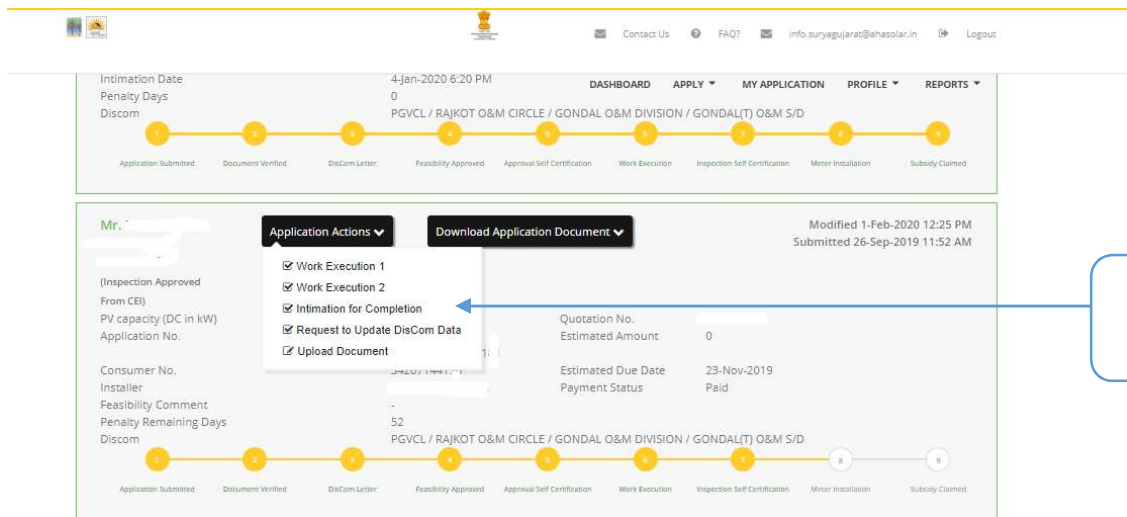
Contact Us FAQ? info.suryagujarat@ahasolar.in Logout

DASHBOARD APPLY MY APPLICATION PROFILE REPORTS

Intimation Date 4-Jan-2020 6:20 PM
Penalty Days 0
Discom PGVCL / RAJKOT O&M CIRCLE / GONDAL O&M DIVISION / GONDAL(T) O&M S/D

1 2 3 4 5 6 7 8 9
Application Submitted Document Verified DisCom Letter Feasibility Approved Approval Self Certification Work Execution Inspection Self Certification Meter Installation Subsidy Claimed

Mr. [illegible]

Application Actions
Download Application Document

Modified 1-Feb-2020 12:25 PM
Submitted 26-Sep-2019 11:52 AM

Work Execution 1
Work Execution 2
Intimation for Completion
Request to Update DisCom Data
Upload Document

(Inspection Approved From CEI)
PV capacity (DC in kW)
Application No.
Quotation No.
Estimated Amount 0
Consumer No. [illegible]
Estimated Due Date 23-Nov-2019
Installer
Payment Status Paid
Feasibility Comment -
Penalty Remaining Days 52
Discom PGVCL / RAJKOT O&M CIRCLE / GONDAL O&M DIVISION / GONDAL(T) O&M S/D

1 2 3 4 5 6 7 8 9
Application Submitted Document Verified DisCom Letter Feasibility Approved Approval Self Certification Work Execution Inspection Self Certification Meter Installation Subsidy Claimed